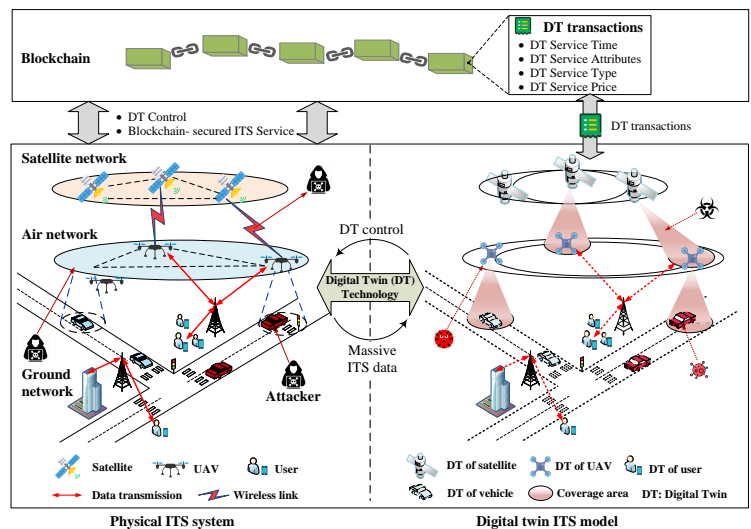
Blockchain

DT transactions
• DT Service Time
• DT Service Attributes
• DT Service Type
• DT Service Price

• DT Control
• Blockchain- secured ITS Service

DT transactions

Satellite network

Air network

Ground network

Attacker

DT control

Digital Twin (DT) Technology

Massive ITS data

Satellite
UAV
User
Data transmission
Wireless link

DT of satellite
DT of UAV
DT of user
DT of vehicle
Coverage area
DT: Digital Twin

Physical ITS system

Digital twin ITS model